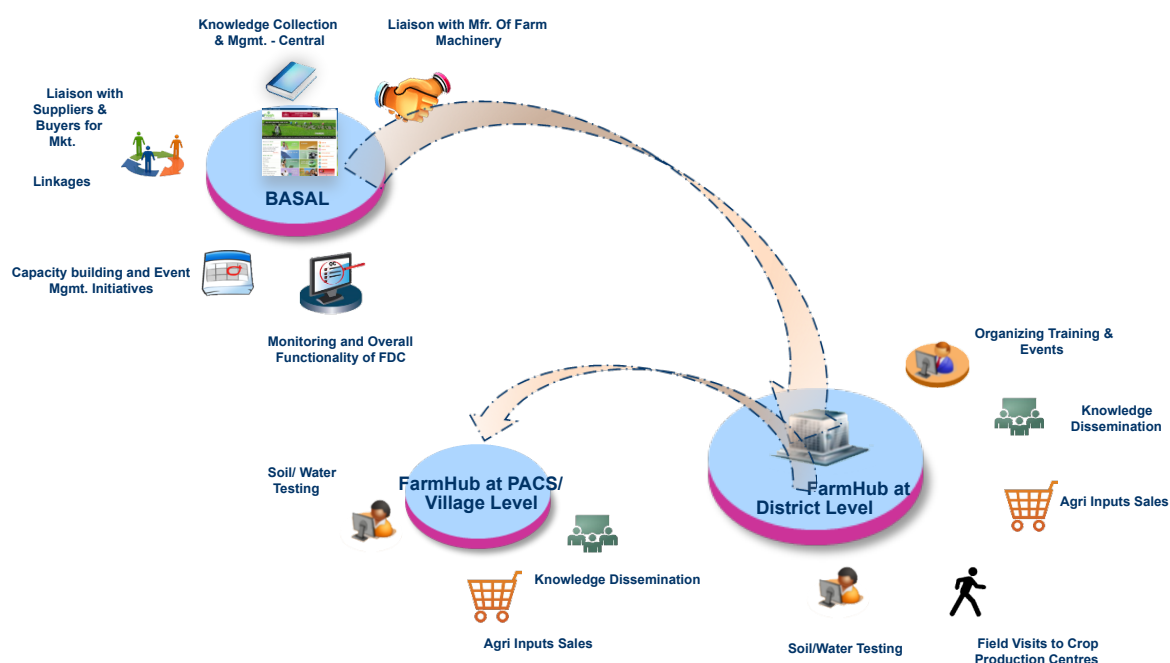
Knowledge Collection & Mgmt. - Central

Liaison with Mfr. Of Farm Machinery

Liaison with Suppliers & Buyers for Mkt.

Linkages

BASAL

Capacity building and Event Mgmt. Initiatives

Monitoring and Overall Functionality of FDC

Organizing Training & Events

Knowledge Dissemination

Agri Inputs Sales

Soil/ Water Testing

FarmHub at PACS/ Village Level

FarmHub at District Level

Knowledge Dissemination

Agri Inputs Sales

Soil/Water Testing

Field Visits to Crop Production Centres